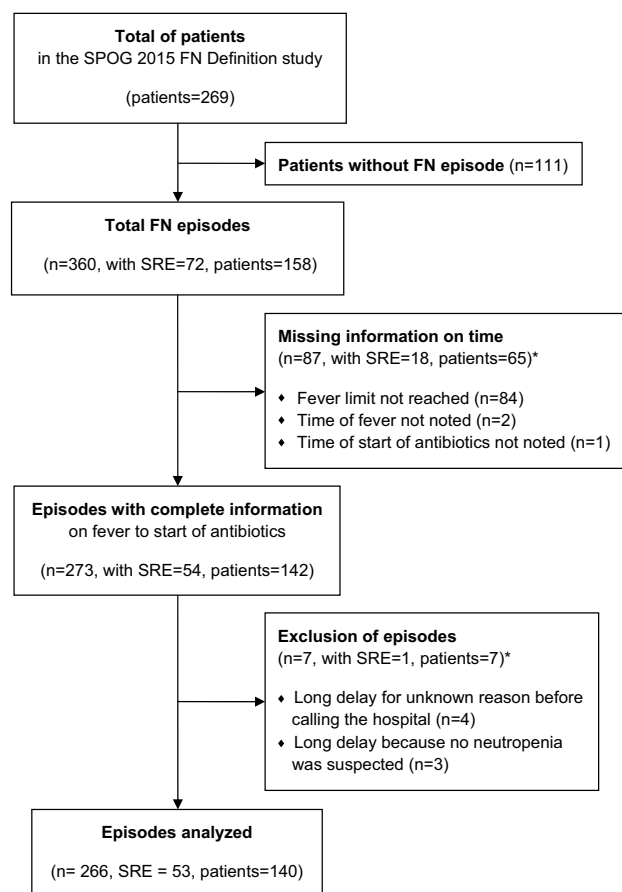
**Total of patients**
in the SPOG 2015 FN Definition study

(patients=269)

**Patients without FN episode** (n=111)

**Total FN episodes**

(n=360, with SRE=72, patients=158)

**Missing information on time**
(n=87, with SRE=18, patients=65)*

- Fever limit not reached (n=84)
- Time of fever not noted (n=2)
- Time of start of antibiotics not noted (n=1)

**Episodes with complete information**
on fever to start of antibiotics

(n=273, with SRE=54, patients=142)

**Exclusion of episodes**
(n=7, with SRE=1, patients=7)*

- Long delay for unknown reason before calling the hospital (n=4)
- Long delay because no neutropenia was suspected (n=3)

**Episodes analyzed**

(n= 266, SRE = 53, patients=140)